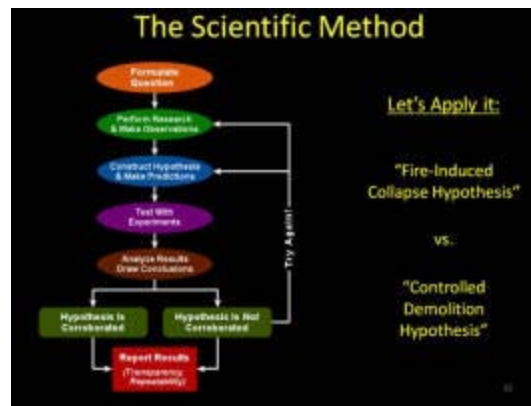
The Scientific Method

Formulate Question

Perform Research & Make Observations

Construct Hypothesis & Make Predictions

Test With Experiments

Analyze Results Draw Conclusions

Hypothesis Is Corroborated

Hypothesis Is Not Corroborated

Report Results (Transparency Repeatability)

Try Again!

Let's Apply it:

"Fire-Induced Collapse Hypothesis"

vs.

"Controlled Demolition Hypothesis"

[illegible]